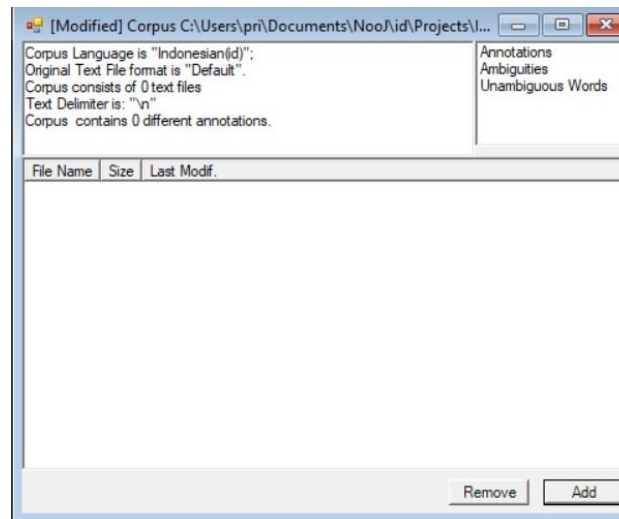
[Modified] Corpus C:\Users\pri\Documents\NooJ\id\Projects\I...

Corpus Language is "Indonesian(id)";
Original Text File format is "Default".
Corpus consists of 0 text files
Text Delimiter is: "\n"
Corpus contains 0 different annotations.

Annotations
Ambiguities
Unambiguous Words

| File Name | Size | Last Modif. |
|---|---|---|

Remove
Add